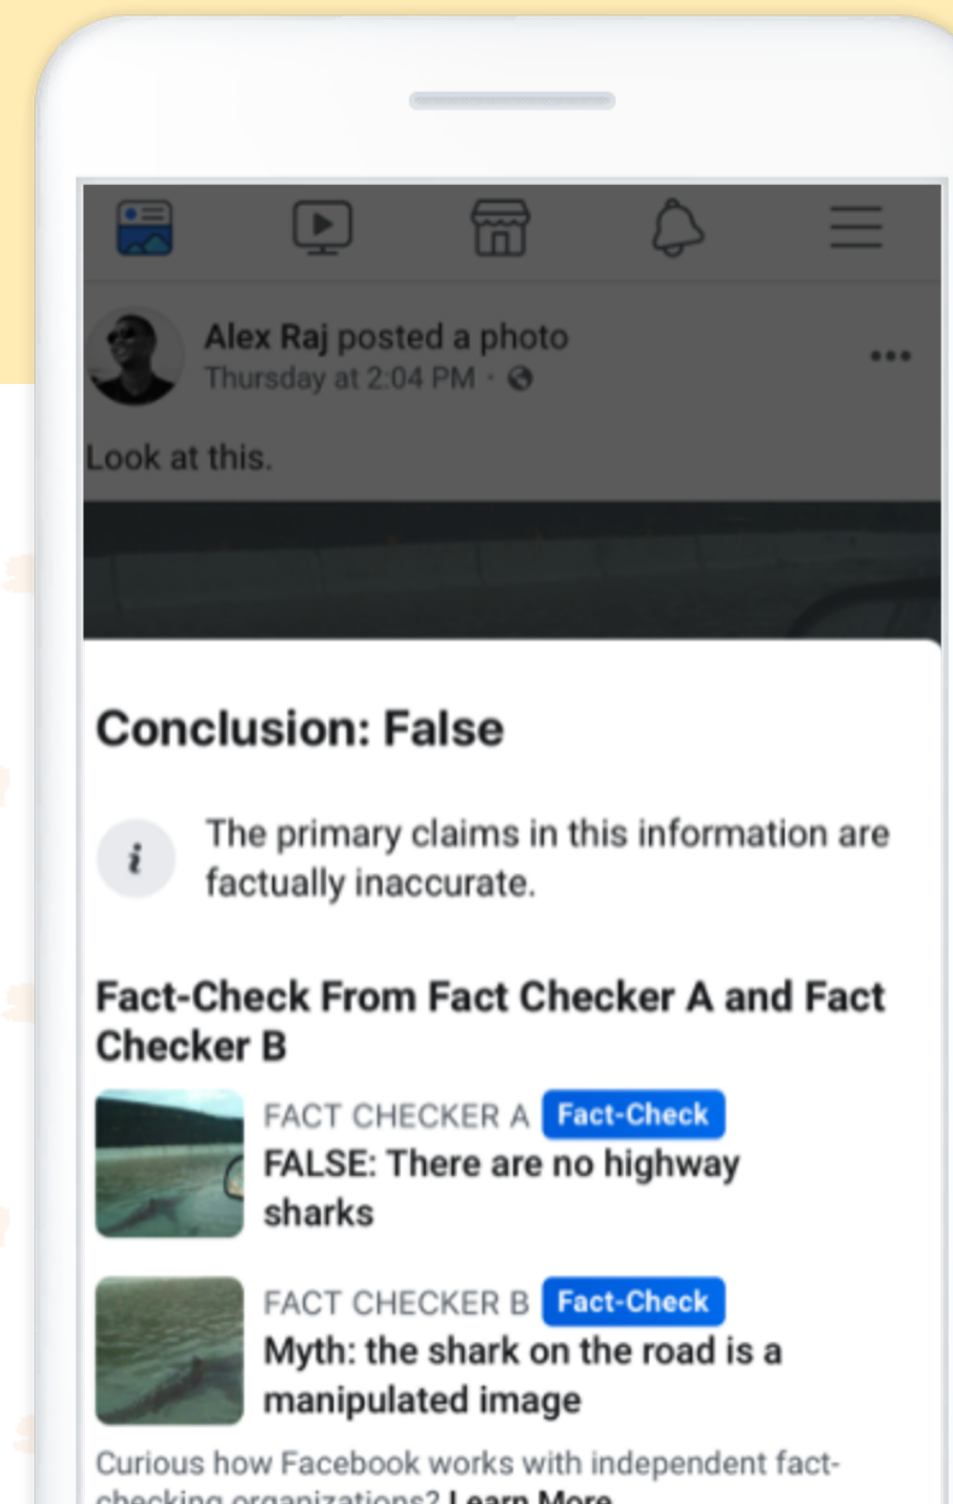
Alex Raj posted a photo
Thursday at 2:04 PM ·

•••

Look at this.

Conclusion: False

i The primary claims in this information are factually inaccurate.

Fact-Check From Fact Checker A and Fact Checker B

FACT CHECKER A Fact-Check
FALSE: There are no highway sharks

FACT CHECKER B Fact-Check
Myth: the shark on the road is a manipulated image

Curious how Facebook works with independent fact-checking organizations? Learn More